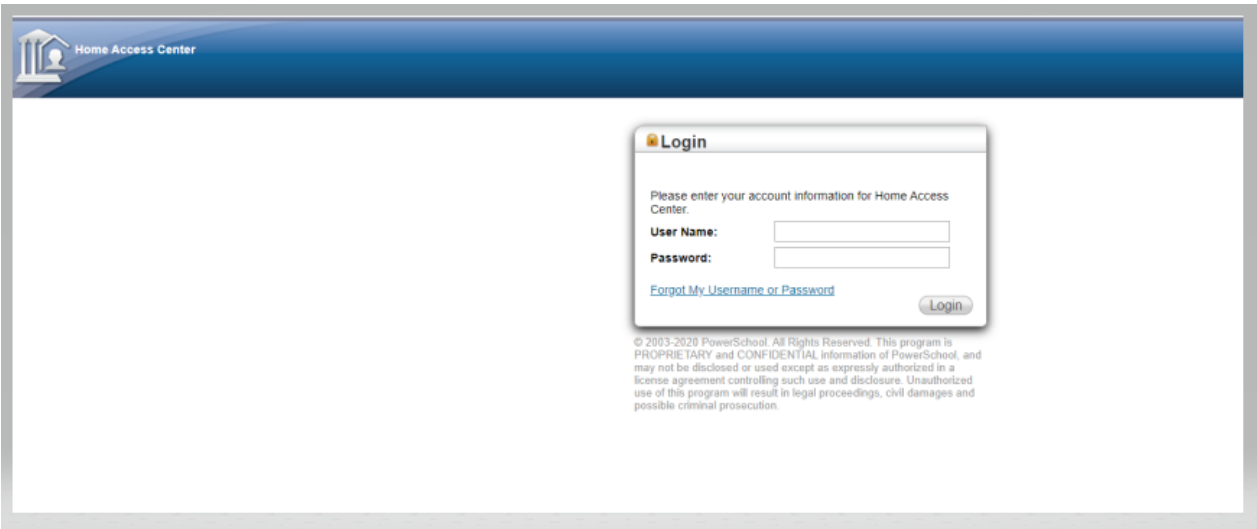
Home Access Center

Login

Please enter your account information for Home Access Center.

User Name:

Password:

Forgot My Username or Password

Login

© 2003-2020 PowerSchool. All Rights Reserved. This program is PROPRIETARY and CONFIDENTIAL information of PowerSchool, and may not be disclosed or used except as expressly authorized in a license agreement controlling such use and disclosure. Unauthorized use of this program will result in legal proceedings, civil damages and possible criminal prosecution.